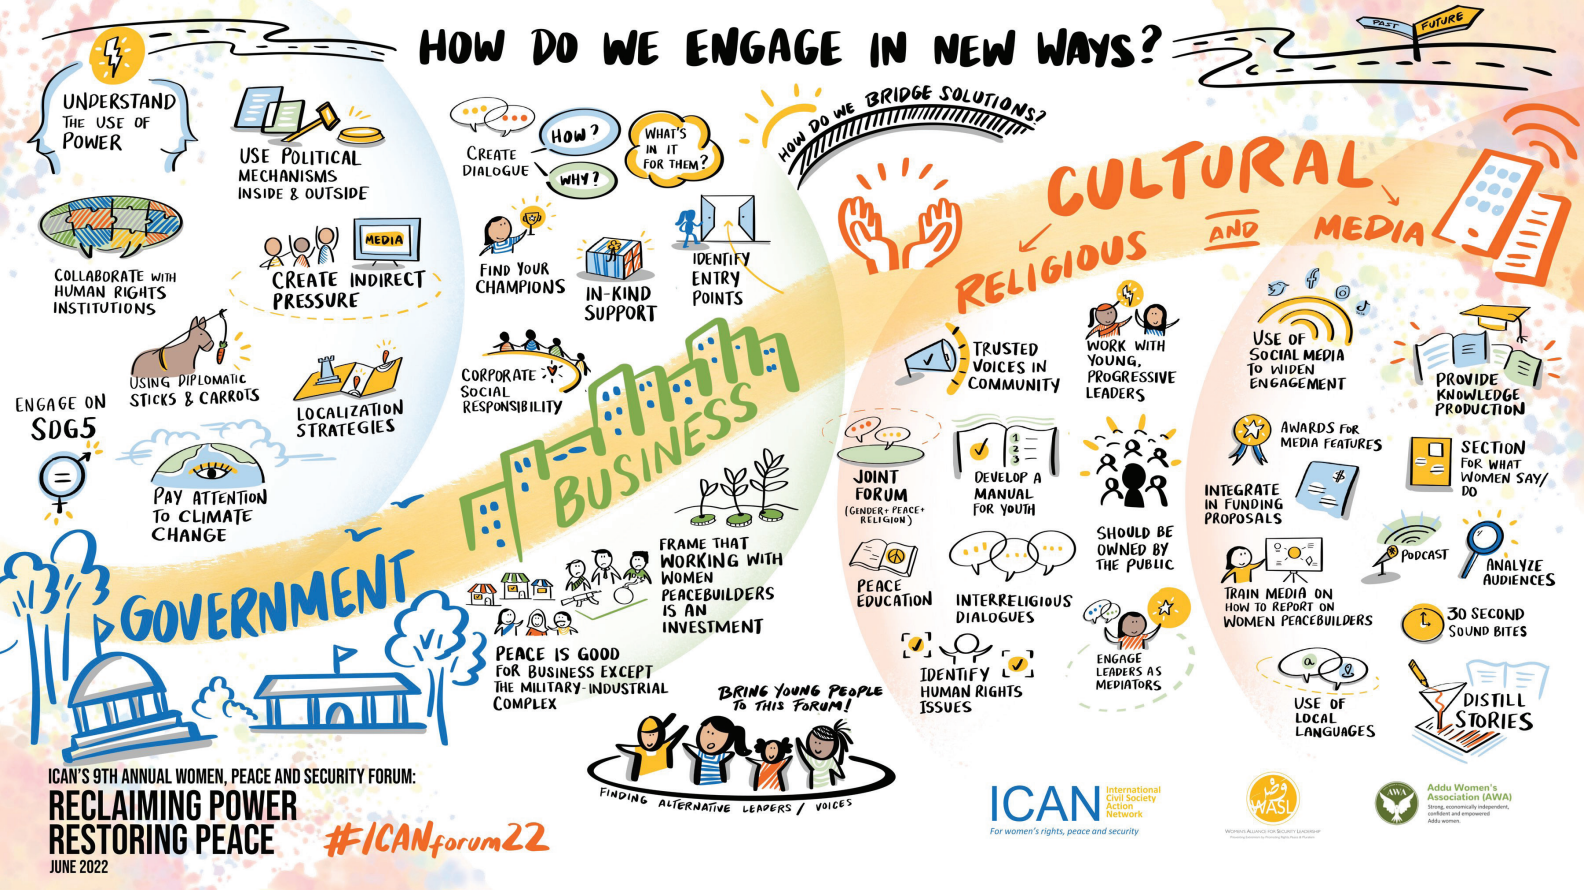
HOW DO WE ENGAGE IN NEW WAYS?

PAST FUTURE

UNDERSTAND THE USE OF POWER

USE POLITICAL MECHANISMS INSIDE & OUTSIDE

CREATE DIALOGUE

HOW?

WHY?

WHAT'S IN IT FOR THEM?

HOW DO WE BRIDGE SOLUTIONS?

COLLABORATE WITH HUMAN RIGHTS INSTITUTIONS

MEDIA

CREATE INDIRECT PRESSURE

FIND YOUR CHAMPIONS

IN-KIND SUPPORT

IDENTIFY ENTRY POINTS

USING DIPLOMATIC STICKS & CARROTS

LOCALIZATION STRATEGIES

CORPORATE SOCIAL RESPONSIBILITY

ENGAGE ON SDG5

PAY ATTENTION TO CLIMATE CHANGE

BUSINESS

GOVERNMENT

FRAME THAT WORKING WITH WOMEN PEACEBUILDERS IS AN INVESTMENT

PEACE IS GOOD FOR BUSINESS EXCEPT THE MILITARY-INDUSTRIAL COMPLEX

BRING YOUNG PEOPLE TO THIS FORUM!

FINDING ALTERNATIVE LEADERS / VOICES

CULTURAL

RELIGIOUS

AND

MEDIA

TRUSTED VOICES IN COMMUNITY

WORK WITH YOUNG, PROGRESSIVE LEADERS

USE OF SOCIAL MEDIA TO WIDEN ENGAGEMENT

PROVIDE KNOWLEDGE PRODUCTION

JOINT FORUM (GENDER+ PEACE+ RELIGION)

DEVELOP A MANUAL FOR YOUTH

SHOULD BE OWNED BY THE PUBLIC

AWARDS FOR MEDIA FEATURES

INTEGRATE IN FUNDING PROPOSALS

SECTION FOR WHAT WOMEN SAY/ DO

PEACE EDUCATION

INTERRELIGIOUS DIALOGUES

PODCAST

ANALYZE AUDIENCES

TRAIN MEDIA ON HOW TO REPORT ON WOMEN PEACEBUILDERS

30 SECOND SOUND BITES

IDENTIFY HUMAN RIGHTS ISSUES

ENGAGE LEADERS AS MEDIATORS

USE OF LOCAL LANGUAGES

DISTILL STORIES

ICAN'S 9TH ANNUAL WOMEN, PEACE AND SECURITY FORUM:
RECLAIMING POWER
RESTORING PEACE
JUNE 2022

#ICANforum22

ICAN International Civil Society Action Network
For women's rights, peace and security

WASL
Women's Alliance for Security Leadership

AWA
Addu Women's Association (AWA)
Strong, economically independent, confident and empowered Addu women.